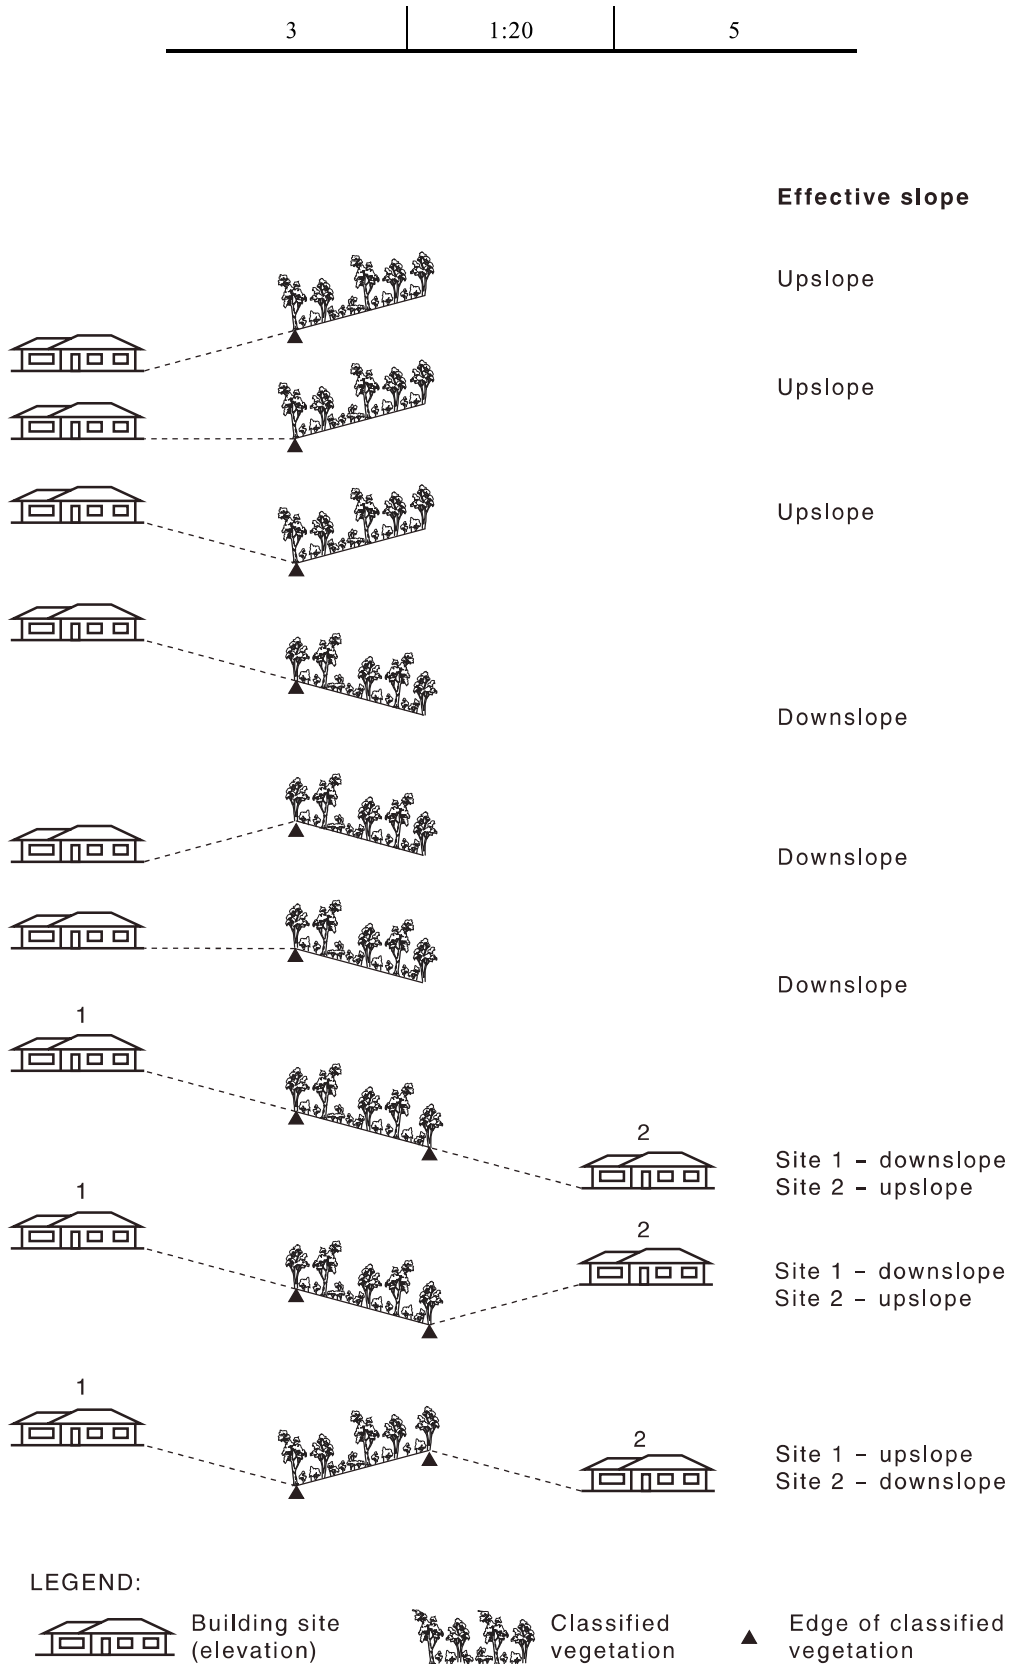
| 3 | 1:20 | 5 |
|---|---|---|

Effective slope

Upslope

Upslope

Upslope

Downslope

Downslope

Downslope

1

2

Site 1 – downslope
Site 2 – upslope

1

2

Site 1 – downslope
Site 2 – upslope

1

2

Site 1 – upslope
Site 2 – downslope

LEGEND:

Building site (elevation)

Classified vegetation

Edge of classified vegetation